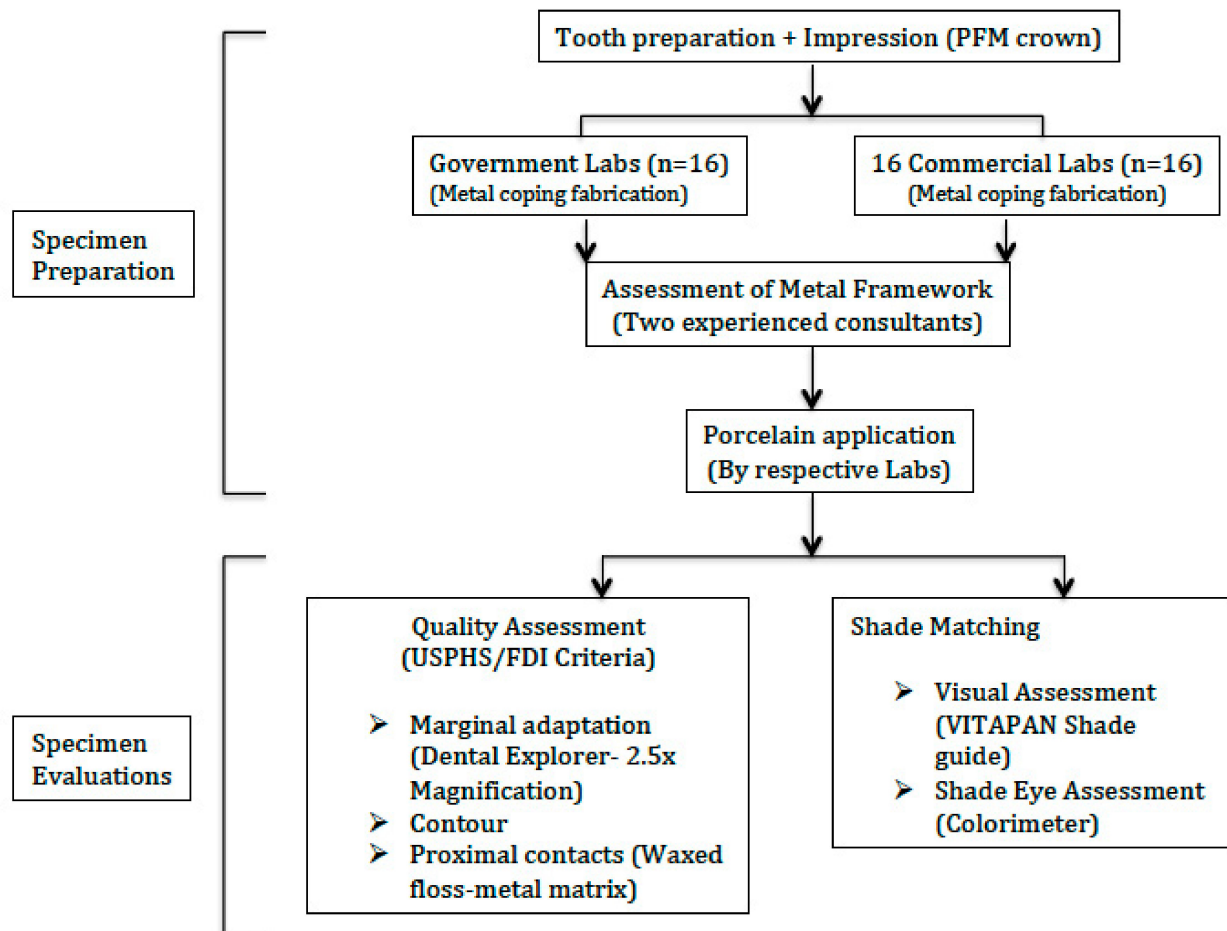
Tooth preparation + Impression (PFM crown)

Government Labs (n=16)
(Metal coping fabrication)

16 Commercial Labs (n=16)
(Metal coping fabrication)

Specimen Preparation

Assessment of Metal Framework
(Two experienced consultants)

Porcelain application
(By respective Labs)

Specimen Evaluations

Quality Assessment
(USPHS/FDI Criteria)

➢ Marginal adaptation (Dental Explorer- 2.5x Magnification)
➢ Contour
➢ Proximal contacts (Waxed floss-metal matrix)

Shade Matching

➢ Visual Assessment (VITAPAN Shade guide)
➢ Shade Eye Assessment (Colorimeter)